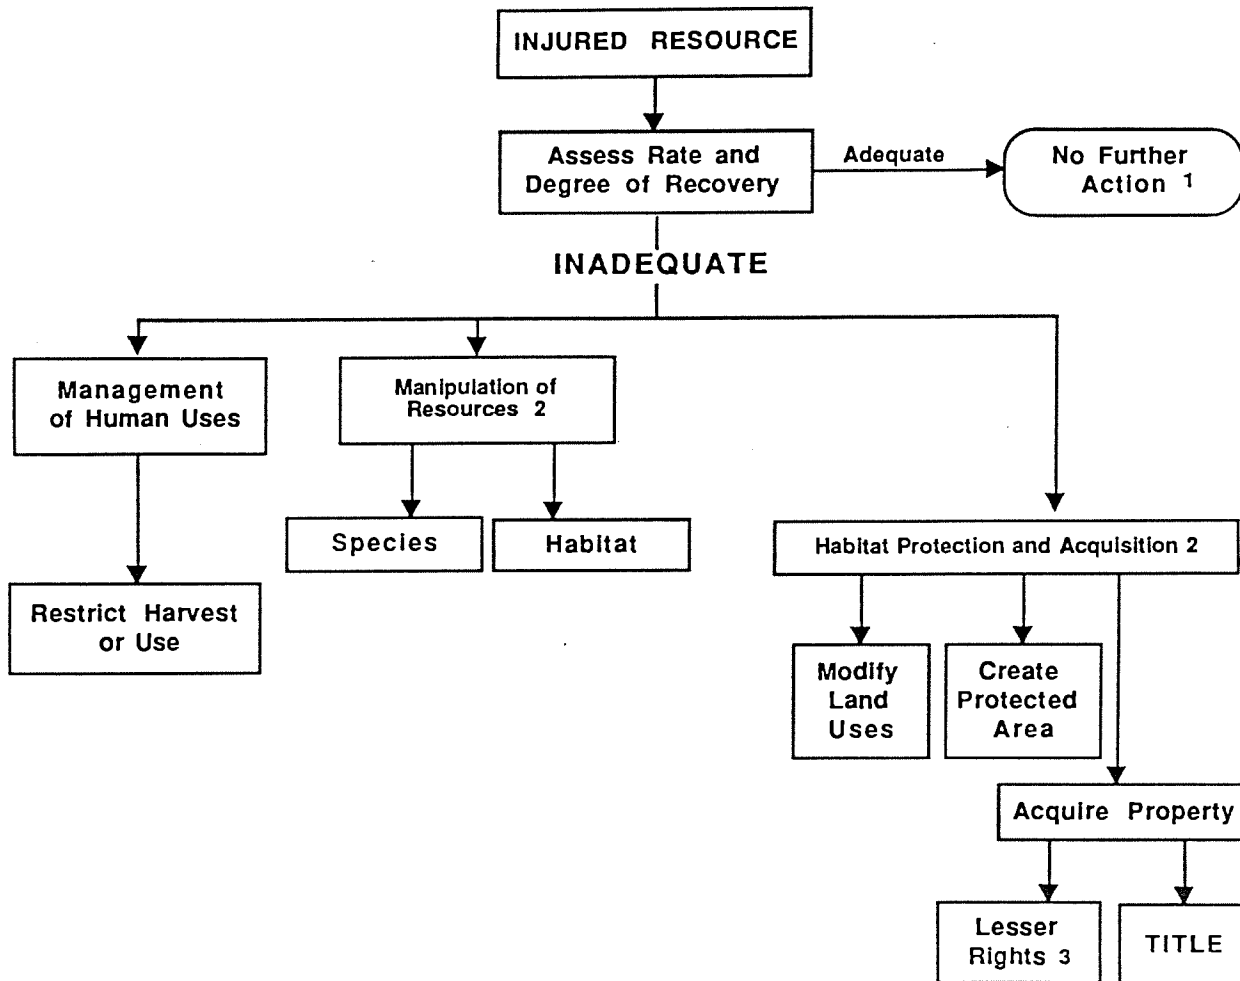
INJURED RESOURCE

Assess Rate and Degree of Recovery

Adequate

No Further Action 1

INADEQUATE

Management of Human Uses

Manipulation of Resources 2

Species

Habitat

Restrict Harvest or Use

Habitat Protection and Acquisition 2

Modify Land Uses

Create Protected Area

Acquire Property

Lesser Rights 3

TITLE